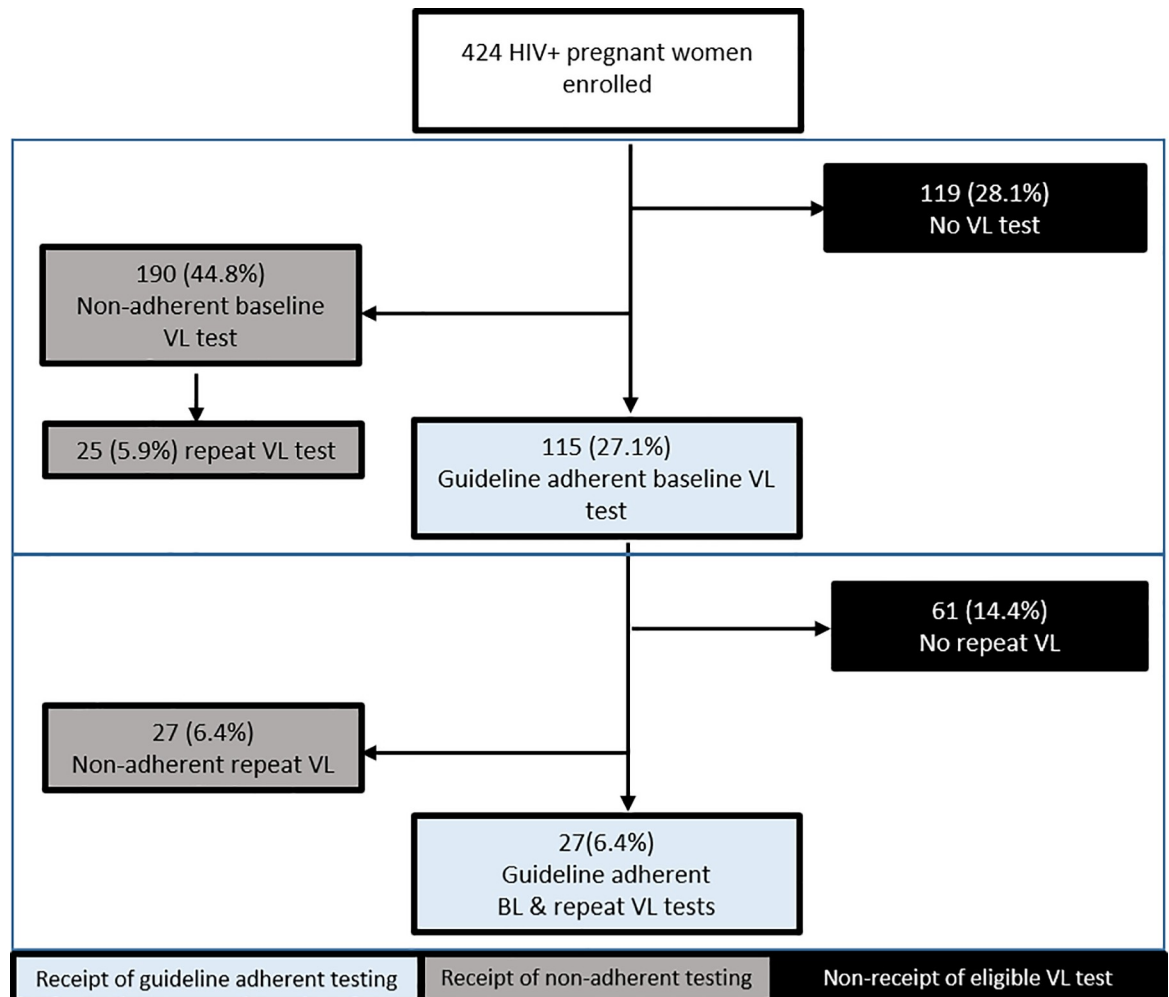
424 HIV+ pregnant women enrolled

119 (28.1%)
No VL test

190 (44.8%)
Non-adherent baseline VL test

25 (5.9%) repeat VL test

115 (27.1%)
Guideline adherent baseline VL test

61 (14.4%)
No repeat VL

27 (6.4%)
Non-adherent repeat VL

27(6.4%)
Guideline adherent BL & repeat VL tests

Receipt of guideline adherent testing

Receipt of non-adherent testing

Non-receipt of eligible VL test